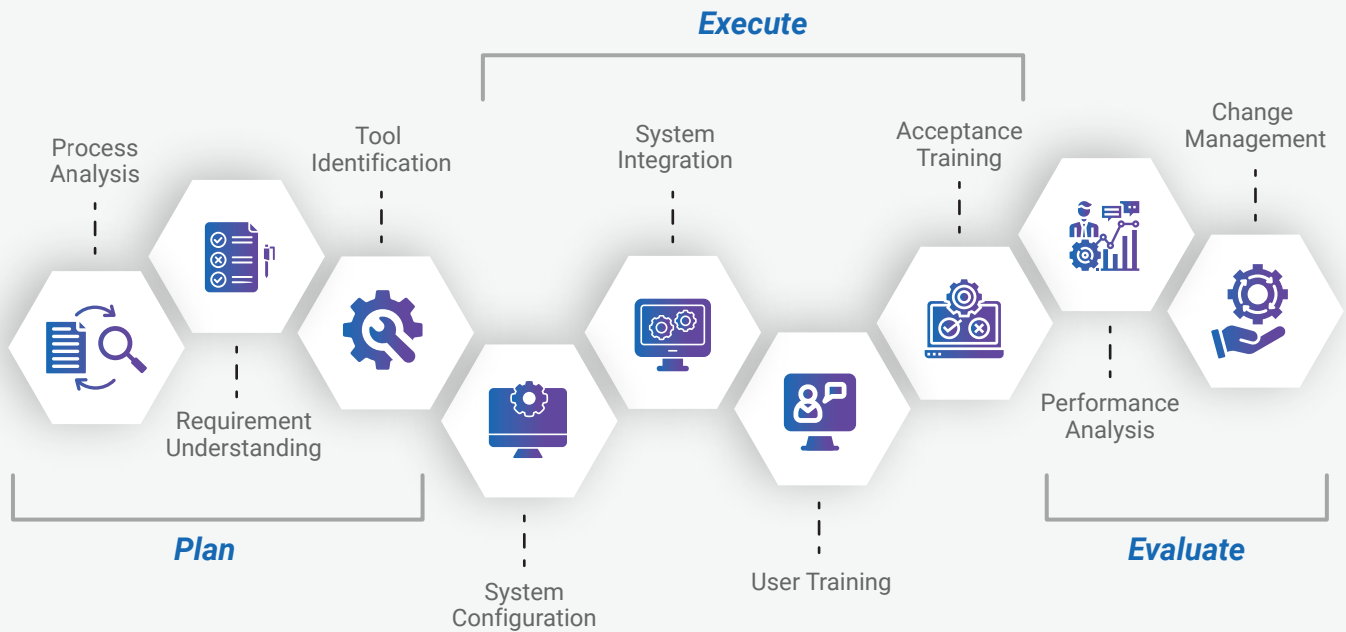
Execute

Process Analysis

Tool Identification

System Integration

Acceptance Training

Change Management

Requirement Understanding

Performance Analysis

Plan

System Configuration

User Training

Evaluate